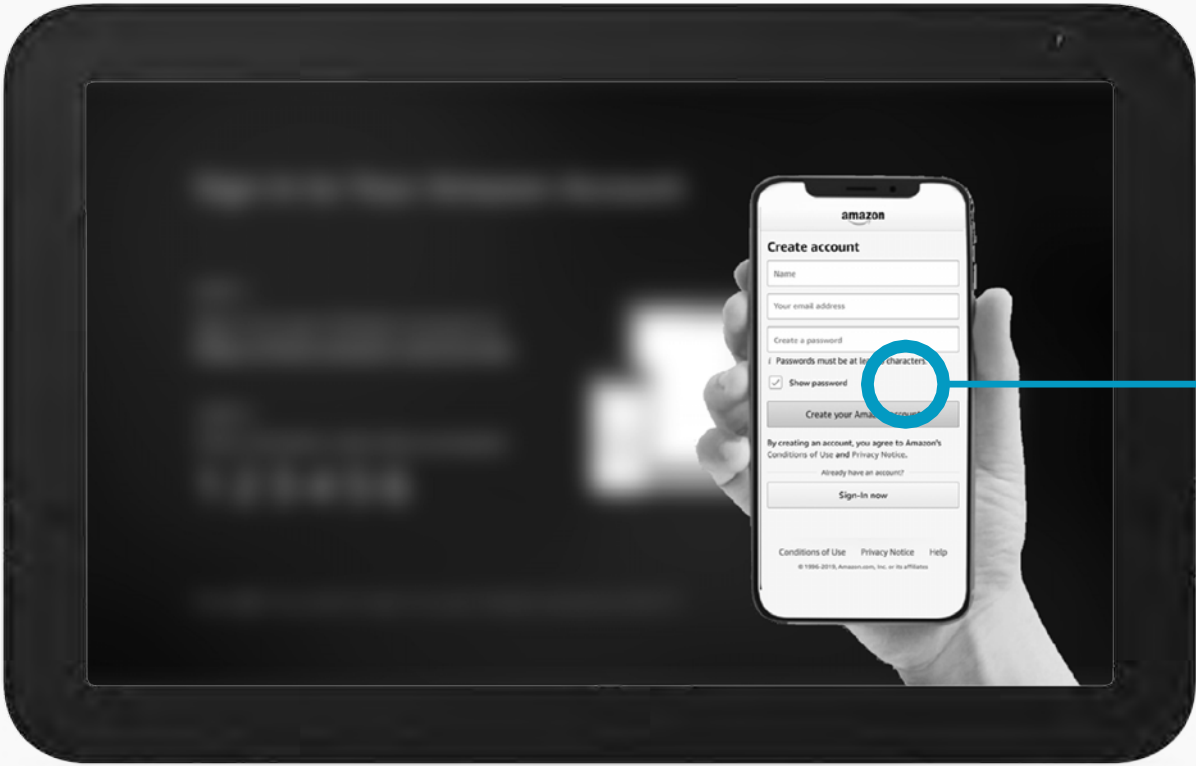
amazon

Create account

Name

Your email address

Create a password

Passwords must be at le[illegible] characters

Show password

Create your Ama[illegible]

By creating an account, you agree to Amazon's Conditions of Use and Privacy Notice.

Already have an account?

Sign-In now

Conditions of Use Privacy Notice Help

© 1996-2019, Amazon.com, Inc. or its affiliates